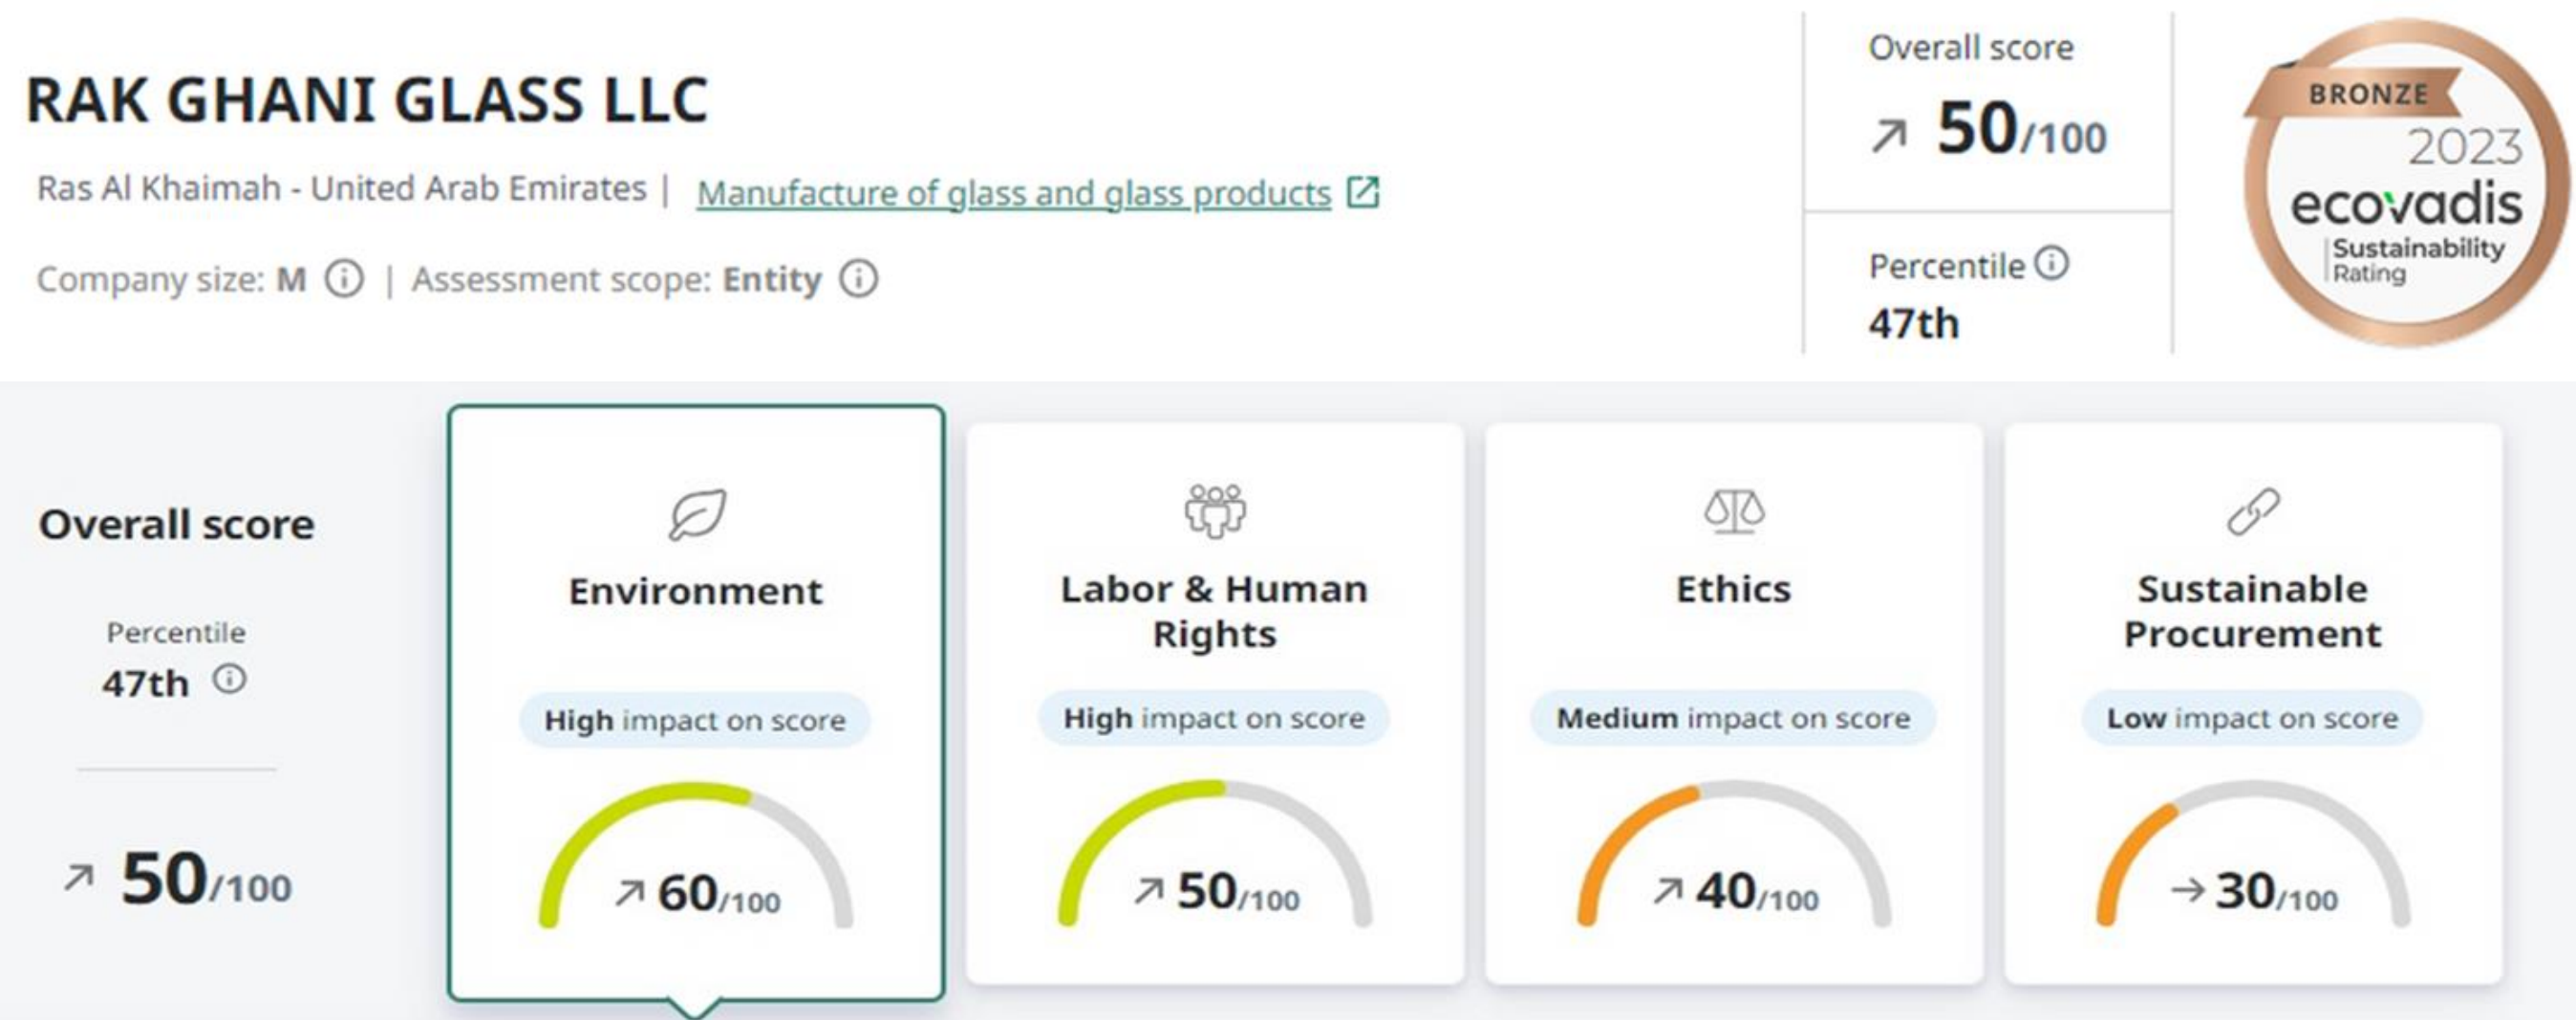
RAK GHANI GLASS LLC

Ras Al Khaimah - United Arab Emirates | Manufacture of glass and glass products

Company size: M | Assessment scope: Entity

Overall score
↗ 50/100

Percentile
47th

BRONZE
2023
ecovadis
Sustainability Rating

Overall score

Percentile
47th

↗ 50/100

Environment
High impact on score
↗ 60/100

Labor & Human Rights
High impact on score
↗ 50/100

Ethics
Medium impact on score
↗ 40/100

Sustainable Procurement
Low impact on score
→ 30/100